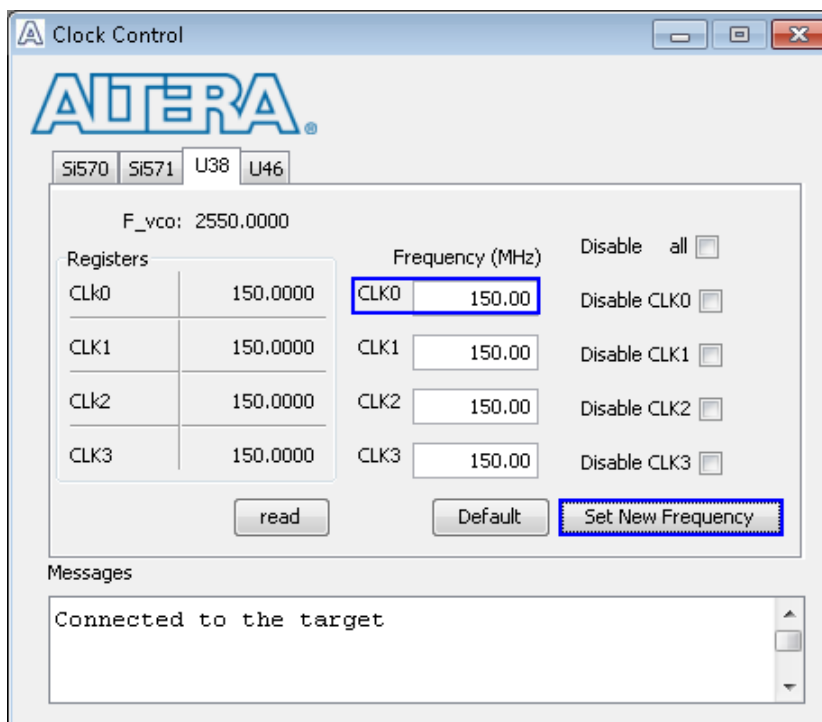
Clock Control

ALTERA.

Si570 Si571 U38 U46

F_vco: 2550.0000

Registers

| | |
|---|---|
| CLk0 | 150.0000 |
| CLK1 | 150.0000 |
| CLk2 | 150.0000 |
| CLK3 | 150.0000 |

Frequency (MHz)

CLK0 150.00
CLK1 150.00
CLK2 150.00
CLK3 150.00

Disable all
Disable CLK0
Disable CLK1
Disable CLK2
Disable CLK3

read
Default
Set New Frequency

Messages

Connected to the target